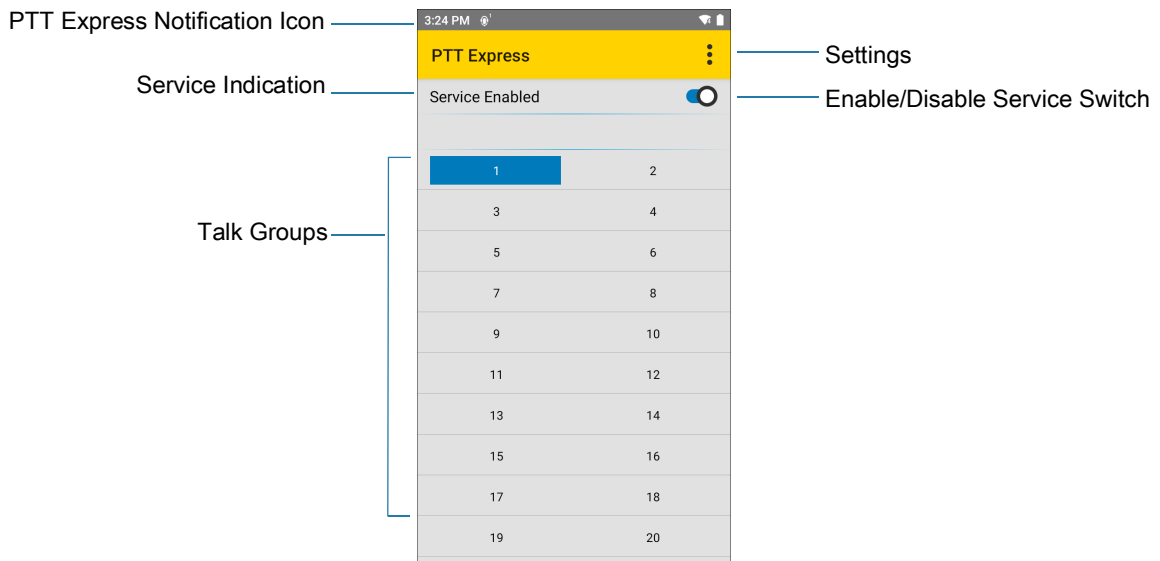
PTT Express Notification Icon

3:24 PM

PTT Express

Settings

Service Indication

Service Enabled

Enable/Disable Service Switch

Talk Groups

| | |
|---|---|
| 1 | 2 |
| 3 | 4 |
| 5 | 6 |
| 7 | 8 |
| 9 | 10 |
| 11 | 12 |
| 13 | 14 |
| 15 | 16 |
| 17 | 18 |
| 19 | 20 |